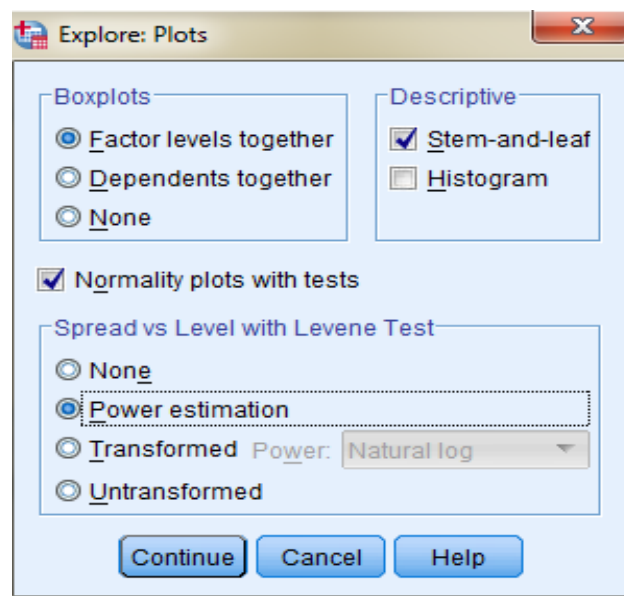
Explore: Plots

Boxplots
Factor levels together
Dependents together
None

Descriptive
Stem-and-leaf
Histogram

Normality plots with tests

Spread vs Level with Levene Test
None
Power estimation
Transformed Power: Natural log
Untransformed

Continue Cancel Help